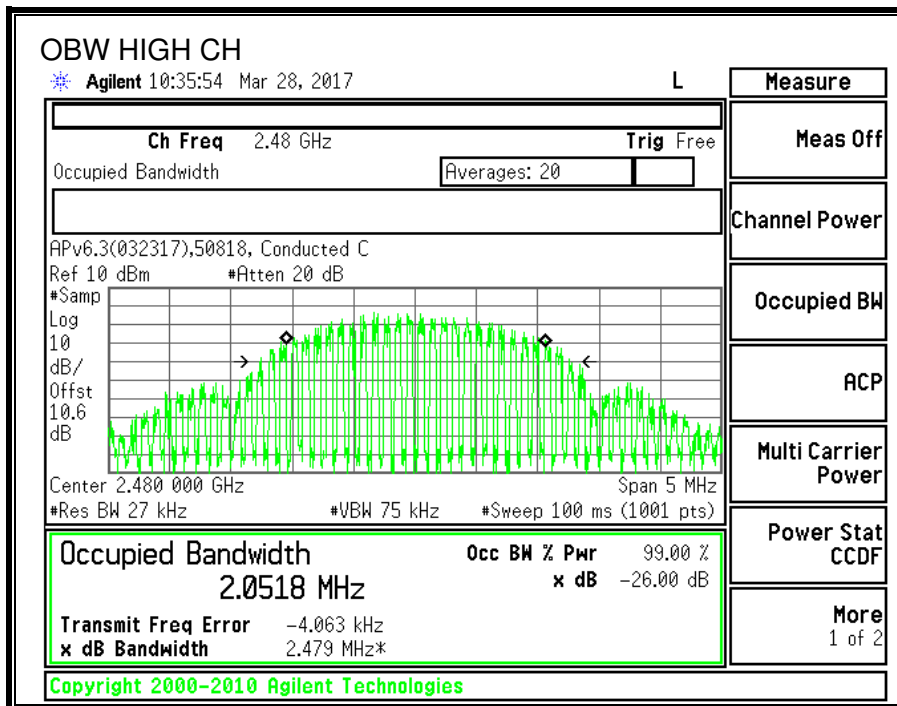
OBW HIGH CH

Agilent 10:35:54 Mar 28, 2017

L

Ch Freq 2.48 GHz

Trig Free

Occupied Bandwidth

Averages: 20

APv6.3(032317),50818, Conducted C

Ref 10 dBm #Atten 20 dB

#Samp
Log
10
dB/
Offst
10.6
dB

Center 2.480 000 GHz

Span 5 MHz

#Res BW 27 kHz

#VBW 75 kHz

#Sweep 100 ms (1001 pts)

Occupied Bandwidth

2.0518 MHz

Occ BW % Pwr 99.00 %

x dB −26.00 dB

Transmit Freq Error −4.063 kHz

x dB Bandwidth 2.479 MHz*

Copyright 2000-2010 Agilent Technologies

Measure

Meas Off

Channel Power

Occupied BW

ACP

Multi Carrier Power

Power Stat CCDF

More 1 of 2